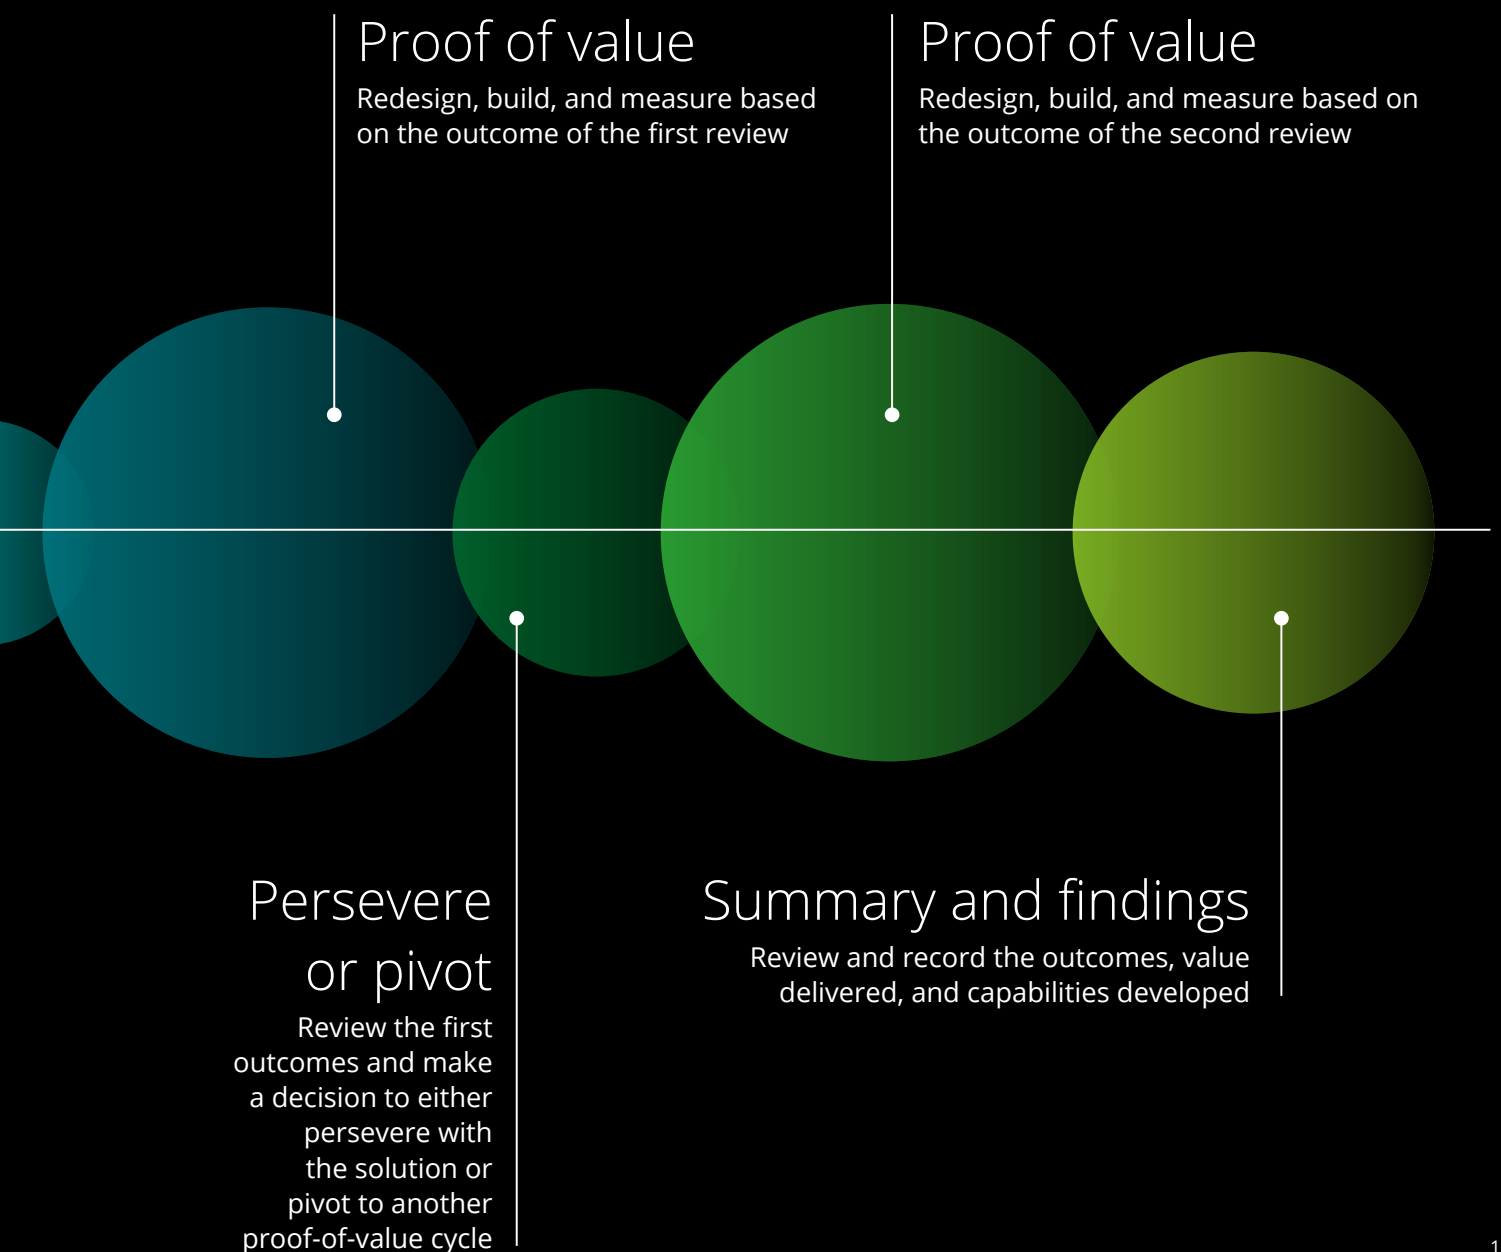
Proof of value
Redesign, build, and measure based on the outcome of the first review

Proof of value
Redesign, build, and measure based on the outcome of the second review

Persevere or pivot
Review the first outcomes and make a decision to either persevere with the solution or pivot to another proof-of-value cycle

Summary and findings
Review and record the outcomes, value delivered, and capabilities developed

1